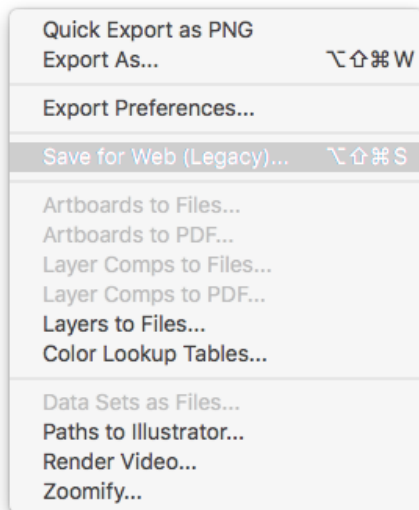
Quick Export as PNG
Export As... ⌥⇧⌘W

Export Preferences...

Save for Web (Legacy)... ⌥⇧⌘S

Artboards to Files...
Artboards to PDF...
Layer Comps to Files...
Layer Comps to PDF...
Layers to Files...
Color Lookup Tables...

Data Sets as Files...
Paths to Illustrator...
Render Video...
Zoomify...